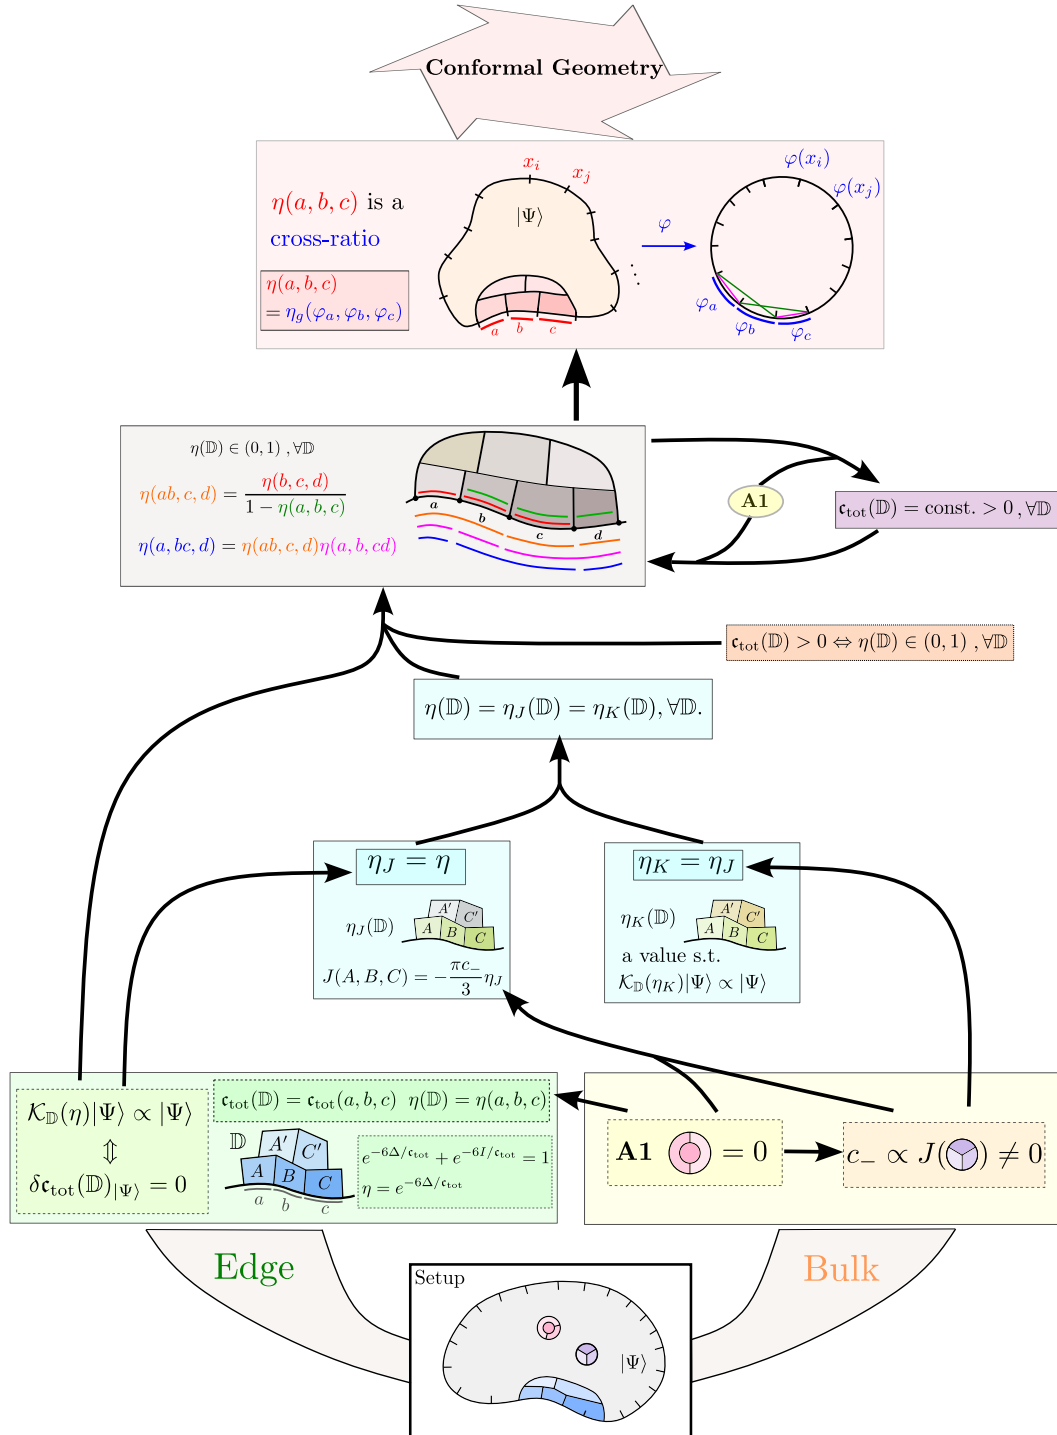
Conformal Geometry

$\eta(a,b,c)$ is a cross-ratio

$\eta(a,b,c)$
$= \eta_g(\varphi_a,\varphi_b,\varphi_c)$

$x_i$ $x_j$ $|\Psi\rangle$ $a$ $b$ $c$

$\varphi$

$\varphi(x_i)$ $\varphi(x_j)$ $\varphi_a$ $\varphi_b$ $\varphi_c$

$\eta(\mathbb{D}) \in (0,1)\ ,\forall\mathbb{D}$

$\eta(ab,c,d) = \frac{\eta(b,c,d)}{1-\eta(a,b,c)}$

$\eta(a,bc,d) = \eta(ab,c,d)\eta(a,b,cd)$

$a$ $b$ $c$ $d$

A1

$\mathfrak{c}_{\text{tot}}(\mathbb{D}) = \text{const.} > 0\ ,\forall\mathbb{D}$

$\mathfrak{c}_{\text{tot}}(\mathbb{D}) > 0 \Leftrightarrow \eta(\mathbb{D}) \in (0,1)\ ,\forall\mathbb{D}$

$\eta(\mathbb{D}) = \eta_J(\mathbb{D}) = \eta_K(\mathbb{D}), \forall\mathbb{D}.$

$\eta_J = \eta$

$\eta_J(\mathbb{D})$ $A'$ $C'$ $A$ $B$ $C$

$J(A,B,C) = -\frac{\pi c_-}{3}\eta_J$

$\eta_K = \eta_J$

$\eta_K(\mathbb{D})$ $A'$ $C'$ $A$ $B$ $C$

a value s.t.
$\mathcal{K}_{\mathbb{D}}(\eta_K)|\Psi\rangle \propto |\Psi\rangle$

$\mathcal{K}_{\mathbb{D}}(\eta)|\Psi\rangle \propto |\Psi\rangle$
$\Updownarrow$
$\delta\mathfrak{c}_{\text{tot}}(\mathbb{D})_{|\Psi\rangle} = 0$

$\mathfrak{c}_{\text{tot}}(\mathbb{D}) = \mathfrak{c}_{\text{tot}}(a,b,c)\ \ \eta(\mathbb{D}) = \eta(a,b,c)$

$\mathbb{D}$ $A'$ $C'$ $A$ $B$ $C$ $a$ $b$ $c$

$e^{-6\Delta/\mathfrak{c}_{\text{tot}}} + e^{-6I/\mathfrak{c}_{\text{tot}}} = 1$
$\eta = e^{-6\Delta/\mathfrak{c}_{\text{tot}}}$

A1 $= 0$

$c_- \propto J(\ ) \neq 0$

Edge

Bulk

Setup

$|\Psi\rangle$